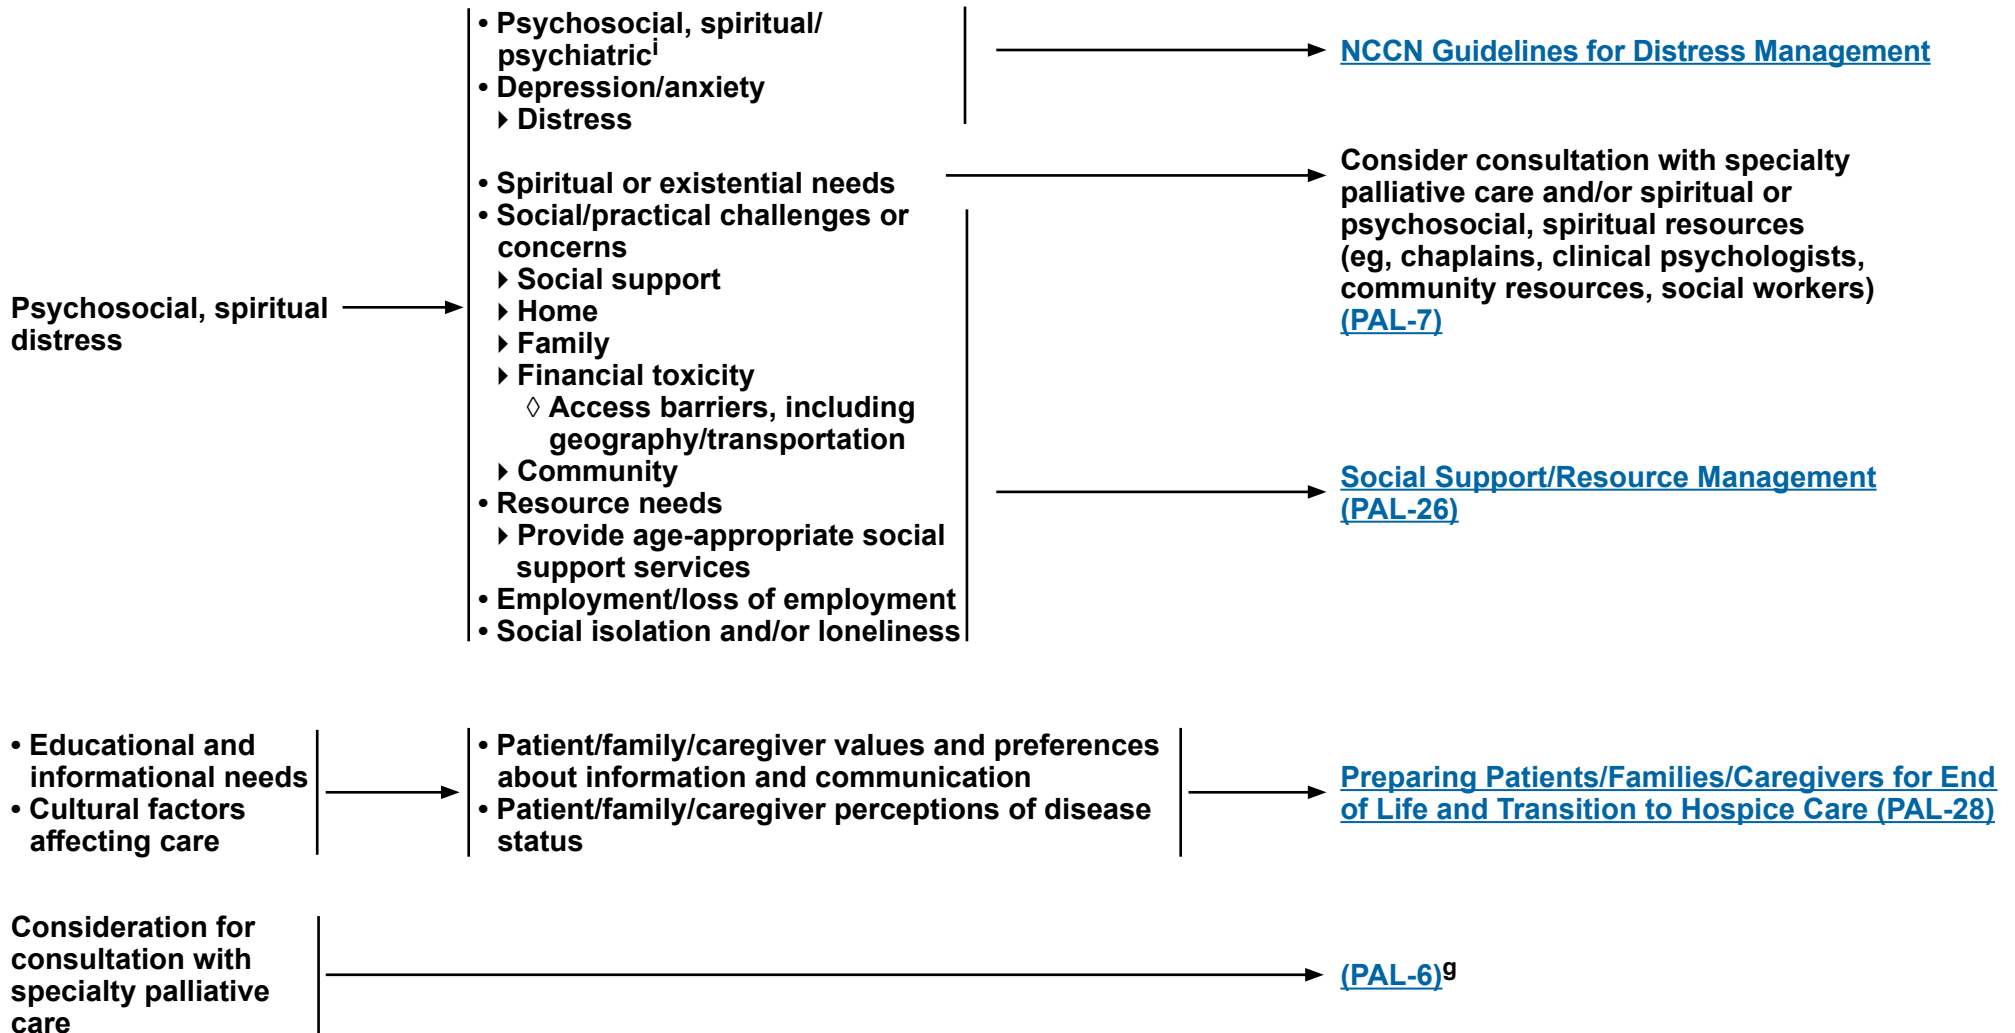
Psychosocial, spiritual distress

• Psychosocial, spiritual/ psychiatric$^{i}$
• Depression/anxiety
‣ Distress

NCCN Guidelines for Distress Management

• Spiritual or existential needs

Consider consultation with specialty palliative care and/or spiritual or psychosocial, spiritual resources (eg, chaplains, clinical psychologists, community resources, social workers) (PAL-7)

• Social/practical challenges or concerns
‣ Social support
‣ Home
‣ Family
‣ Financial toxicity
◊ Access barriers, including geography/transportation
‣ Community
• Resource needs
‣ Provide age-appropriate social support services
• Employment/loss of employment
• Social isolation and/or loneliness

Social Support/Resource Management (PAL-26)

• Educational and informational needs
• Cultural factors affecting care

• Patient/family/caregiver values and preferences about information and communication
• Patient/family/caregiver perceptions of disease status

Preparing Patients/Families/Caregivers for End of Life and Transition to Hospice Care (PAL-28)

Consideration for consultation with specialty palliative care

(PAL-6)$^{g}$